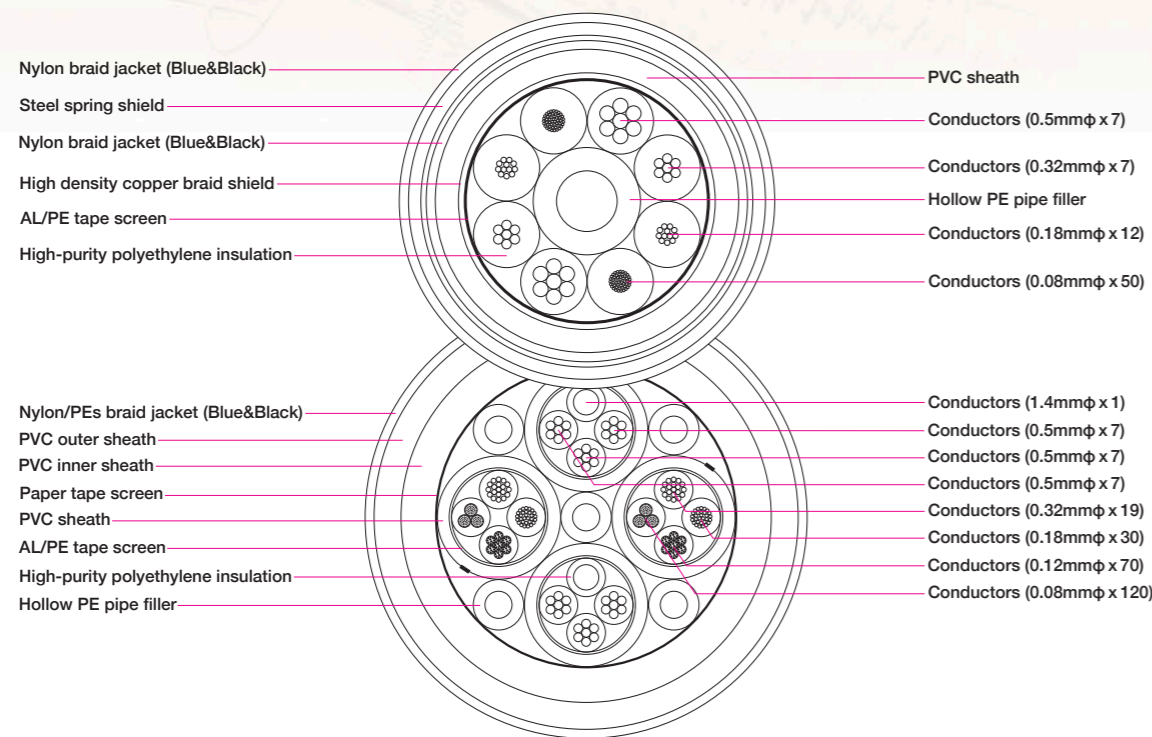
Nylon braid jacket (Blue&Black)
Steel spring shield
Nylon braid jacket (Blue&Black)
High density copper braid shield
AL/PE tape screen
High-purity polyethylene insulation

PVC sheath
Conductors (0.5mmϕ x 7)
Conductors (0.32mmϕ x 7)
Hollow PE pipe filler
Conductors (0.18mmϕ x 12)
Conductors (0.08mmϕ x 50)

Nylon/PEs braid jacket (Blue&Black)
PVC outer sheath
PVC inner sheath
Paper tape screen
PVC sheath
AL/PE tape screen
High-purity polyethylene insulation
Hollow PE pipe filler

Conductors (1.4mmϕ x 1)
Conductors (0.5mmϕ x 7)
Conductors (0.5mmϕ x 7)
Conductors (0.5mmϕ x 7)
Conductors (0.32mmϕ x 19)
Conductors (0.18mmϕ x 30)
Conductors (0.12mmϕ x 70)
Conductors (0.08mmϕ x 120)